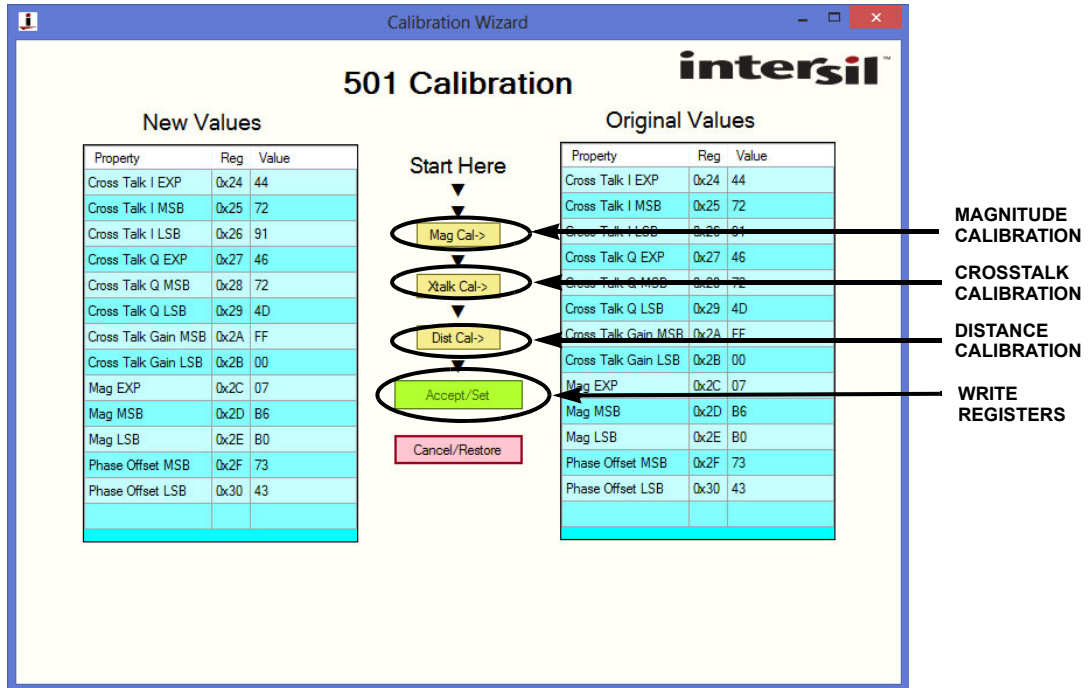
Calibration Wizard

intersil™

501 Calibration

New Values

| Property | Reg | Value |
|---|---|---|
| Cross Talk I EXP | 0x24 | 44 |
| Cross Talk I MSB | 0x25 | 72 |
| Cross Talk I LSB | 0x26 | 91 |
| Cross Talk Q EXP | 0x27 | 46 |
| Cross Talk Q MSB | 0x28 | 72 |
| Cross Talk Q LSB | 0x29 | 4D |
| Cross Talk Gain MSB | 0x2A | FF |
| Cross Talk Gain LSB | 0x2B | 00 |
| Mag EXP | 0x2C | 07 |
| Mag MSB | 0x2D | B6 |
| Mag LSB | 0x2E | B0 |
| Phase Offset MSB | 0x2F | 73 |
| Phase Offset LSB | 0x30 | 43 |

Start Here

Mag Cal->

Xtalk Cal->

Dist Cal->

Accept/Set

Cancel/Restore

Original Values

| Property | Reg | Value |
|---|---|---|
| Cross Talk I EXP | 0x24 | 44 |
| Cross Talk I MSB | 0x25 | 72 |
| Cross Talk I LSB | 0x26 | 91 |
| Cross Talk Q EXP | 0x27 | 46 |
| Cross Talk Q MSB | 0x28 | 72 |
| Cross Talk Q LSB | 0x29 | 4D |
| Cross Talk Gain MSB | 0x2A | FF |
| Cross Talk Gain LSB | 0x2B | 00 |
| Mag EXP | 0x2C | 07 |
| Mag MSB | 0x2D | B6 |
| Mag LSB | 0x2E | B0 |
| Phase Offset MSB | 0x2F | 73 |
| Phase Offset LSB | 0x30 | 43 |

MAGNITUDE CALIBRATION

CROSSTALK CALIBRATION

DISTANCE CALIBRATION

WRITE REGISTERS